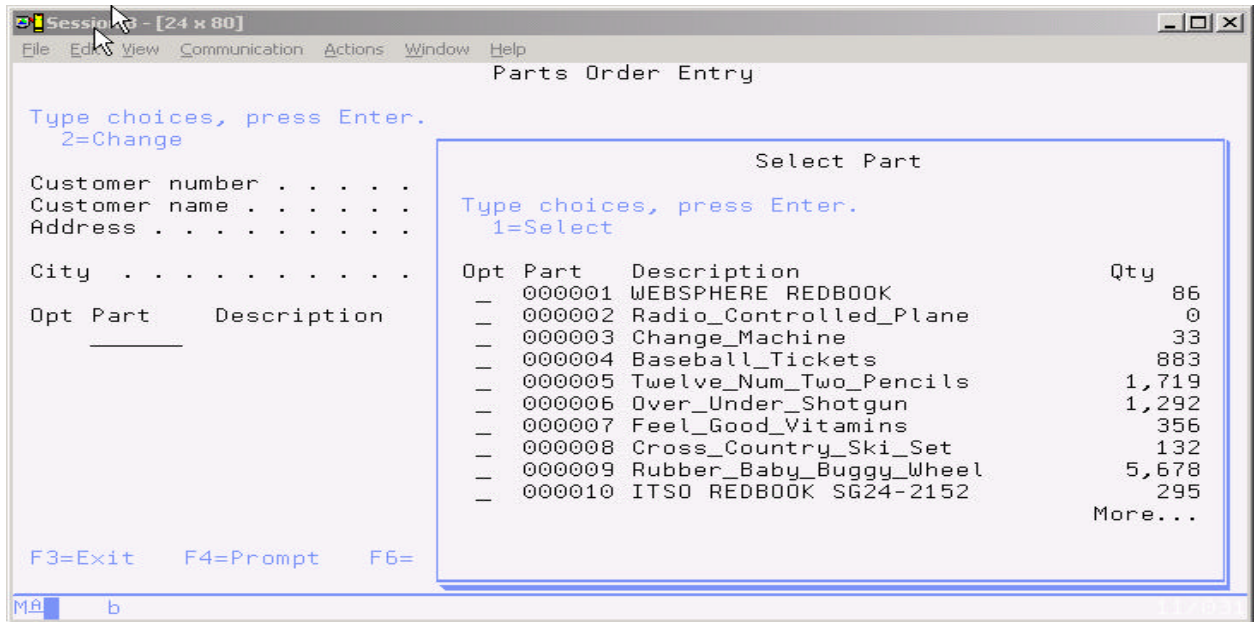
Session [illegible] - [24 x 80]

File Edit View Communication Actions Window Help

Parts Order Entry

Type choices, press Enter.
2=Change

Customer number . . . . .
Customer name . . . . . .
Address . . . . . . . . .

City . . . . . . . . . . .

Opt Part Description

F3=Exit F4=Prompt F6=

Select Part

Type choices, press Enter.
1=Select

| Opt | Part | Description | Qty |
|---|---|---|---|
| _ | 000001 | WEBSPHERE REDBOOK | 86 |
| _ | 000002 | Radio_Controlled_Plane | 0 |
| _ | 000003 | Change_Machine | 33 |
| _ | 000004 | Baseball_Tickets | 883 |
| _ | 000005 | Twelve_Num_Two_Pencils | 1,719 |
| _ | 000006 | Over_Under_Shotgun | 1,292 |
| _ | 000007 | Feel_Good_Vitamins | 356 |
| _ | 000008 | Cross_Country_Ski_Set | 132 |
| _ | 000009 | Rubber_Baby_Buggy_Wheel | 5,678 |
| _ | 000010 | ITSO REDBOOK SG24-2152 | 295 |

More...

MA b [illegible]